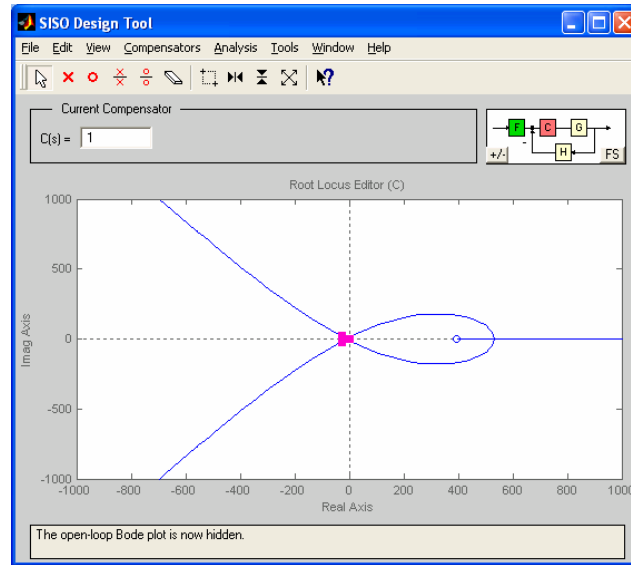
SISO Design Tool

File Edit View Compensators Analysis Tools Window Help

Current Compensator

C(s) = 1

F C G H +/- FS -

Root Locus Editor (C)

1000
500
0
-500
-1000

Imag Axis

-1000 -800 -600 -400 -200 0 200 400 600 800 1000

Real Axis

The open-loop Bode plot is now hidden.